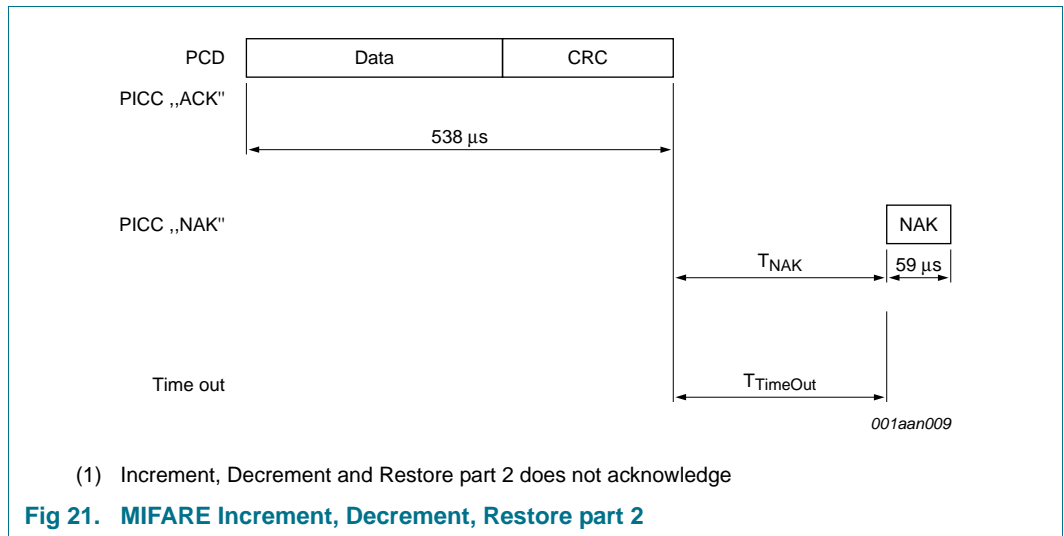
PCD

Data

CRC

PICC ,,ACK''

538 μs

PICC ,,NAK''

NAK

$T_{NAK}$

59 μs

Time out

$T_{TimeOut}$

001aan009

(1) Increment, Decrement and Restore part 2 does not acknowledge

Fig 21. MIFARE Increment, Decrement, Restore part 2